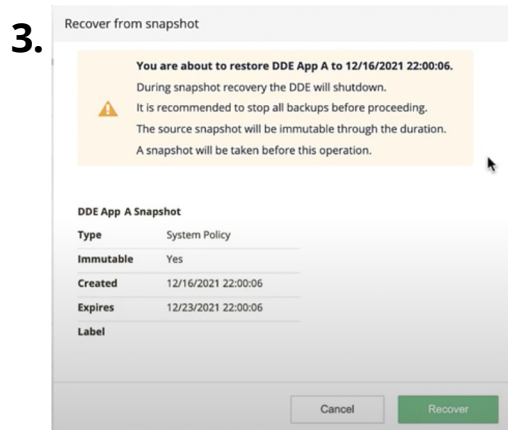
3.

Recover from snapshot

You are about to restore DDE App A to 12/16/2021 22:00:06.
During snapshot recovery the DDE will shutdown.
It is recommended to stop all backups before proceeding.
The source snapshot will be immutable through the duration.
A snapshot will be taken before this operation.

DDE App A Snapshot

| | |
|---|---|
| Type | System Policy |
| Immutable | Yes |
| Created | 12/16/2021 22:00:06 |
| Expires | 12/23/2021 22:00:06 |
| Label | |

Cancel
Recover